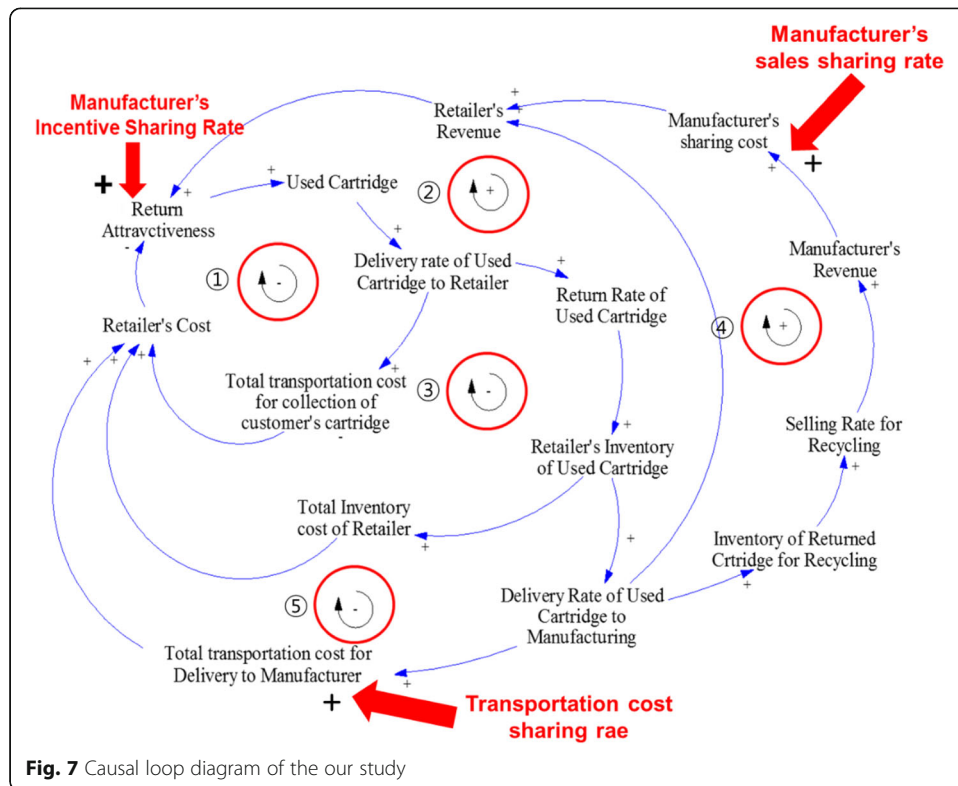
Manufacturer's sales sharing rate

Manufacturer's Incentive Sharing Rate

+

Retailer's Revenue

+

+

Manufacturer's sharing cost

+

+

+

+

Used Cartridge

②

+

Return Attravctiveness

-

+

Delivery rate of Used Cartridge to Retailer

+

Manufacturer's Revenue

①

-

Return Rate of Used Cartridge

+

④

+

Retailer's Cost

+

+

+

Total transportation cost for collection of customer's cartridge

③

-

-

+

Selling Rate for Recycling

+

Retailer's Inventory of Used Cartridge

Total Inventory cost of Retailer

+

+

Inventory of Returned Crtridge for Recycling

+

⑤

-

Delivery Rate of Used Cartridge to Manufacturing

Total transportation cost for Delivery to Manufacturer

+

+

Transportation cost sharing rae

Fig. 7 Causal loop diagram of the our study